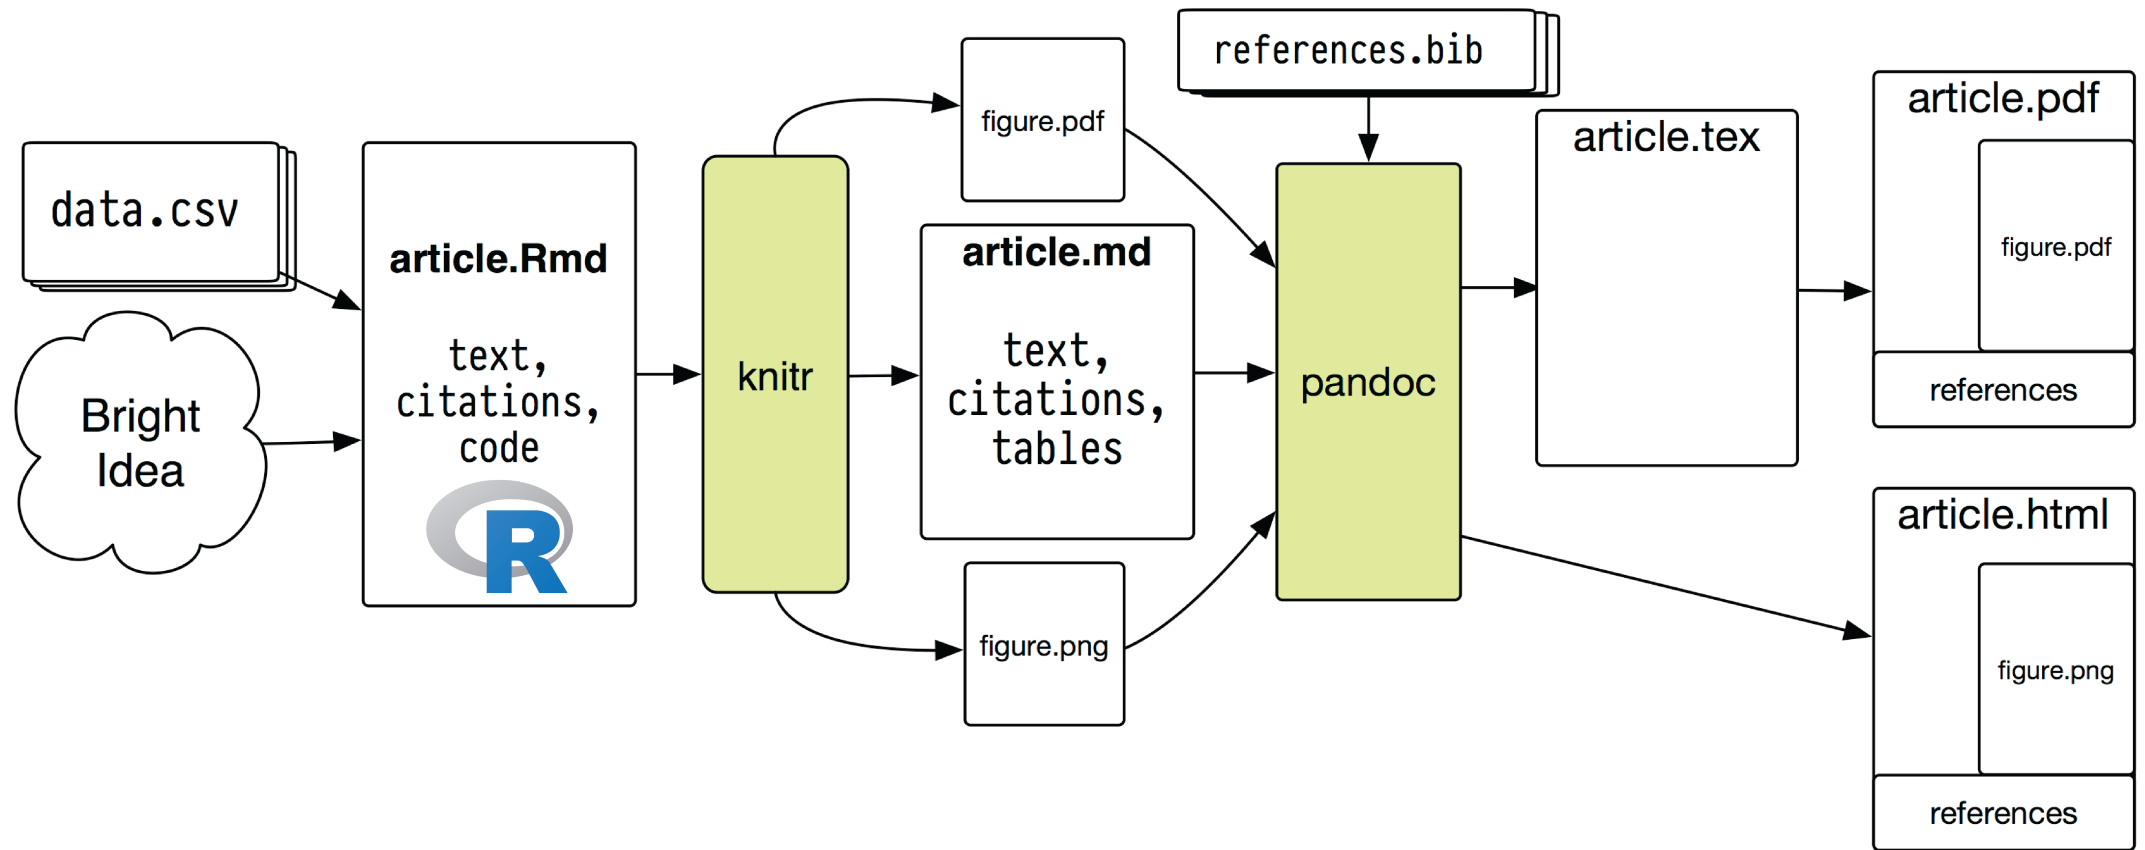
data.csv

Bright Idea

article.Rmd

text, citations, code

R

knitr

figure.pdf

article.md

text, citations, tables

figure.png

references.bib

pandoc

article.tex

article.pdf

figure.pdf

references

article.html

figure.png

references